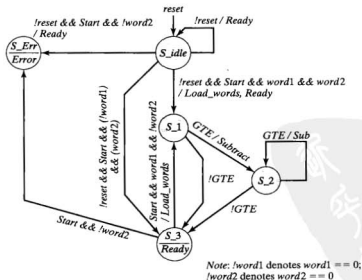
reset

!reset / Ready

!reset && Start && !word2 / Ready

S_Err
Error

S_idle

!reset && Start && word1 && word2 / Load_words, Ready

!reset && Start && (!word1) && (word2)

Start && word1 && word2 / Load_words

S_1

GTE / Subtract

GTE / Sub

S_2

!GTE

!GTE

Start && !word2

S_3
Ready

Note: !word1 denotes word1 == 0;
!word2 denotes word2 == 0